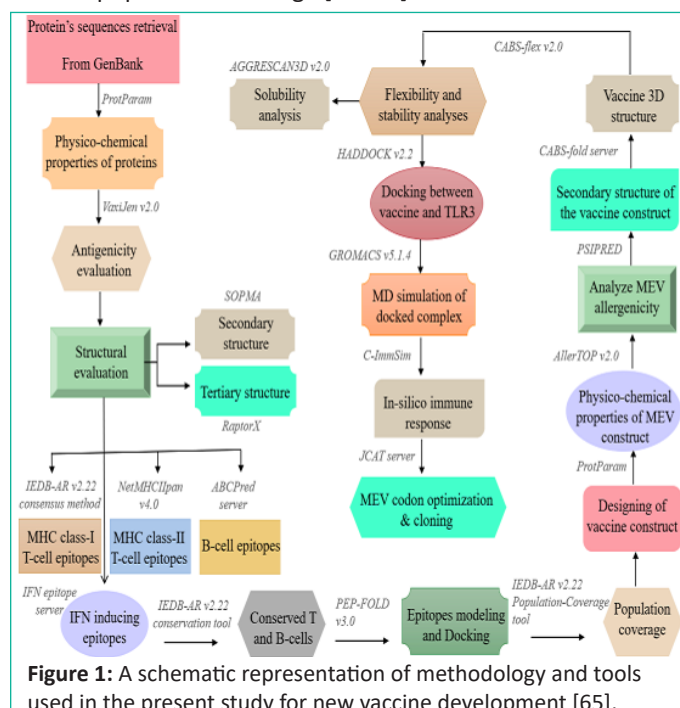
Protein's sequences retrieval From GenBank

ProtParam

Physico-chemical properties of proteins

VaxiJen v2.0

Antigenicity evaluation

SOPMA

Structural evaluation

Secondary structure

Tertiary structure

RaptorX

IEDB-AR v2.22 consensus method

NetMHCIIpan v4.0

ABCPred server

MHC class-I T-cell epitopes

MHC class-II T-cell epitopes

B-cell epitopes

IFN epitope server

IFN inducing epitopes

IEDB-AR v2.22 conservation tool

Conserved T and B-cells

PEP-FOLD v3.0

Epitopes modeling and Docking

IEDB-AR v2.22 Population-Coverage tool

Population coverage

Designing of vaccine construct

ProtParam

Physico-chemical properties of MEV construct

AllerTOP v2.0

Analyze MEV allergenicity

PSIPRED

Secondary structure of the vaccine construct

CABS-fold server

Vaccine 3D structure

CABS-flex v2.0

AGGRESCAN3D v2.0

Solubility analysis

Flexibility and stability analyses

HADDOCK v2.2

Docking between vaccine and TLR3

GROMACS v5.1.4

MD simulation of docked complex

C-ImmSim

In-silico immune response

JCAT server

MEV codon optimization & cloning

Figure 1: A schematic representation of methodology and tools used in the present study for new vaccine development [65].